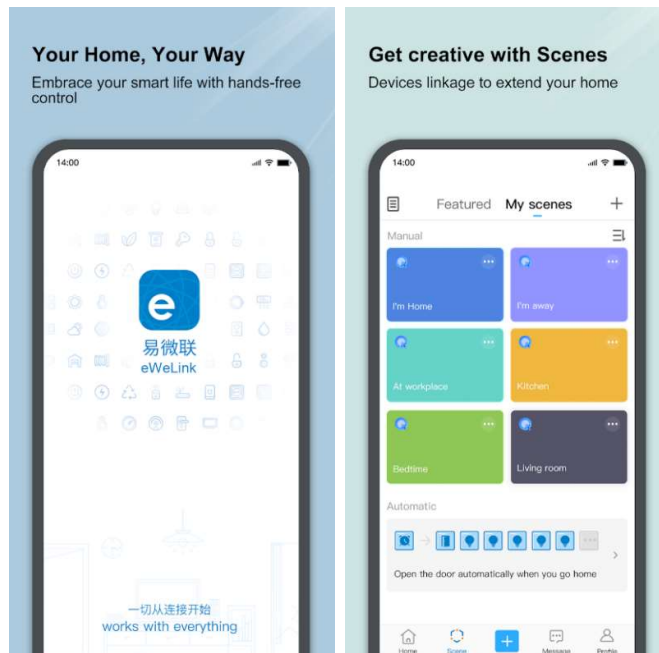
Your Home, Your Way

Embrace your smart life with hands-free control

14:00

e

易微联
eWeLink

一切从连接开始
works with everything

Get creative with Scenes

Devices linkage to extend your home

14:00

Featured My scenes +

Manual

I'm Home

I'm away

At workplace

Kitchen

Bedtime

Living room

Automatic

Open the door automatically when you go home

Home Scene Message Profile